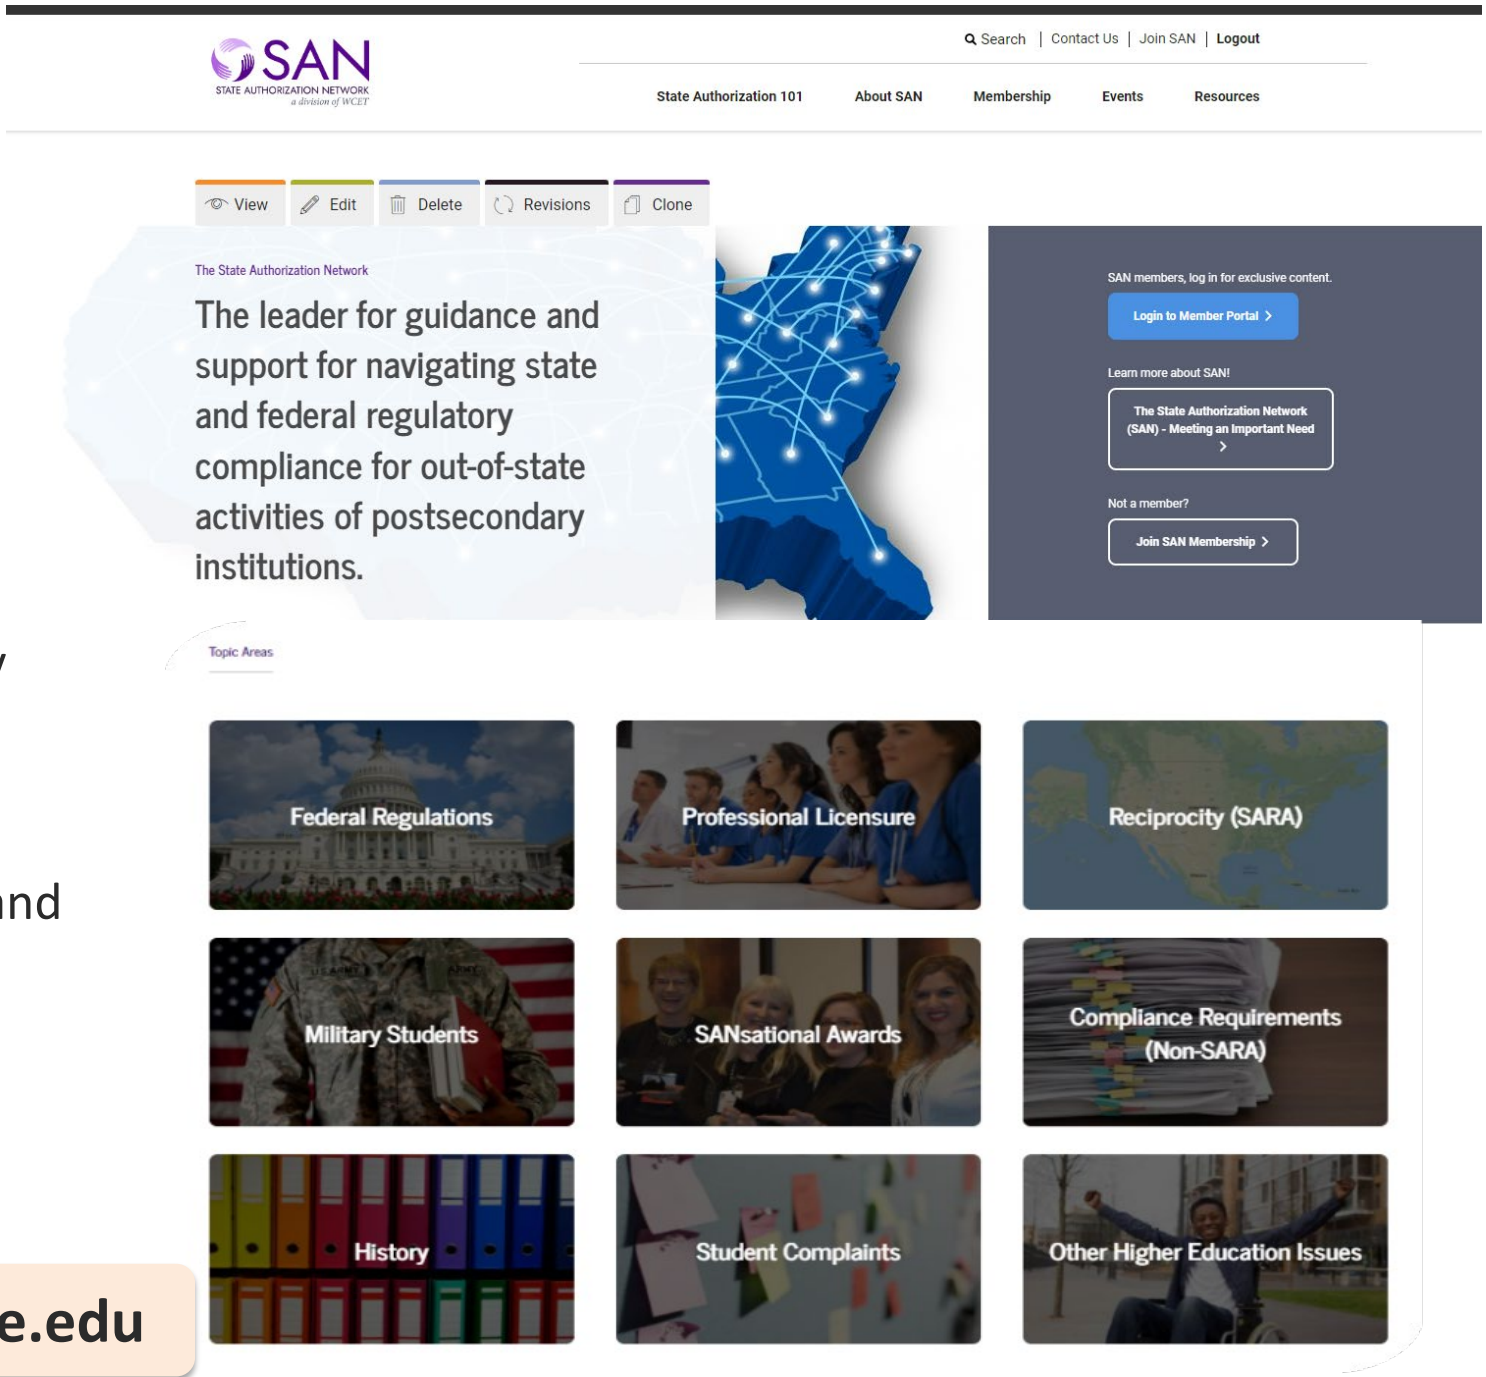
SAN
STATE AUTHORIZATION NETWORK
a division of WCET

Search | Contact Us | Join SAN | Logout

State Authorization 101 About SAN Membership Events Resources

View Edit Delete Revisions Clone

The State Authorization Network

The leader for guidance and support for navigating state and federal regulatory compliance for out-of-state activities of postsecondary institutions.

SAN members, log in for exclusive content.

Login to Member Portal >

Learn more about SAN!

The State Authorization Network (SAN) - Meeting an Important Need >

Not a member?

Join SAN Membership >

Topic Areas

Federal Regulations

Professional Licensure

Reciprocity (SARA)

Military Students

SANsational Awards

Compliance Requirements (Non-SARA)

History

Student Complaints

Other Higher Education Issues

nd

e.edu